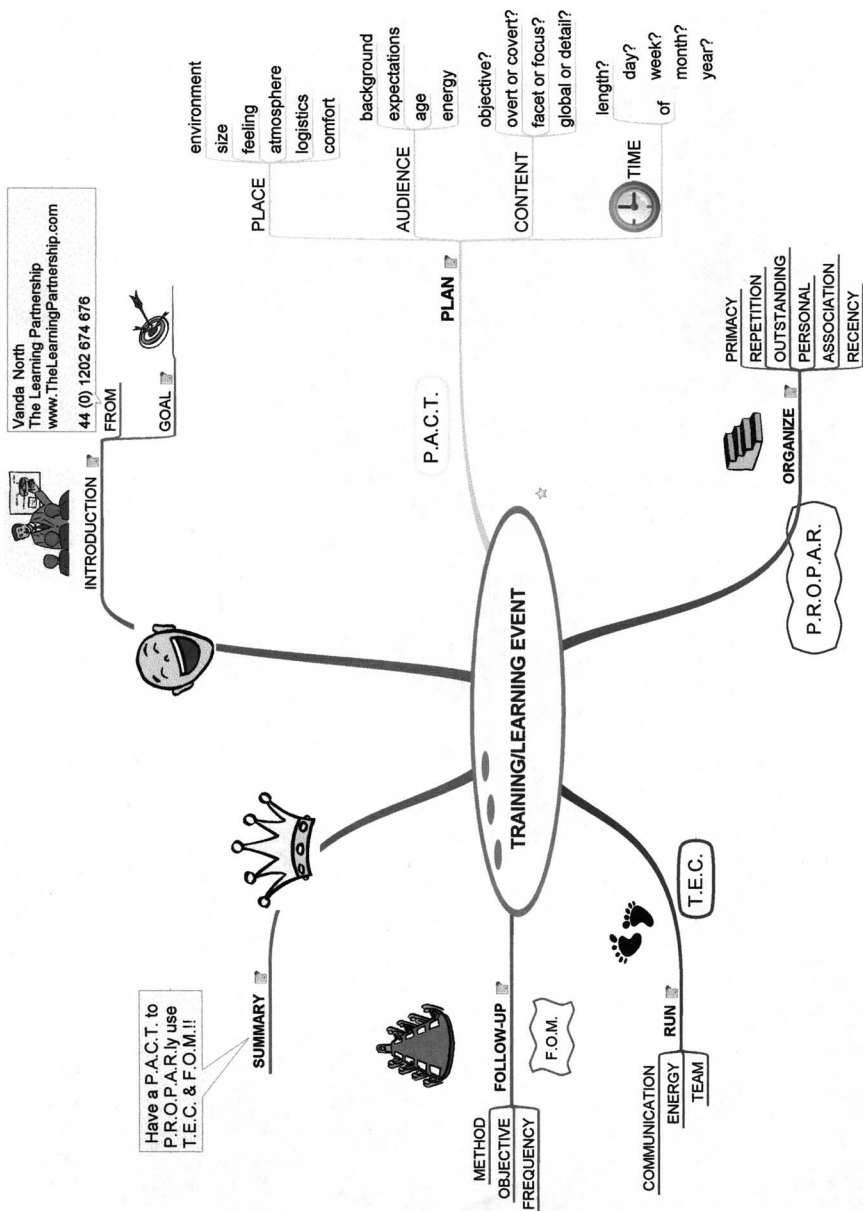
TRAINING/LEARNING EVENT

INTRODUCTION
FROM
Vanda North
The Learning Partnership
www.TheLearningPartnership.com
44 (0) 1202 674 676
GOAL

PLAN
P.A.C.T.
PLACE
environment
size
feeling
atmosphere
logistics
comfort
AUDIENCE
background
expectations
age
energy
CONTENT
objective?
overt or covert?
facet or focus?
global or detail?
TIME
length?
of
day?
week?
month?
year?

ORGANIZE
P.R.O.P.A.R.
PRIMACY
REPETITION
OUTSTANDING
PERSONAL
ASSOCIATION
RECENCY

RUN
T.E.C.
COMMUNICATION
ENERGY
TEAM

FOLLOW-UP
F.O.M.
METHOD
OBJECTIVE
FREQUENCY

SUMMARY
Have a P.A.C.T. to P.R.O.P.A.R.ly use T.E.C. & F.O.M.!!